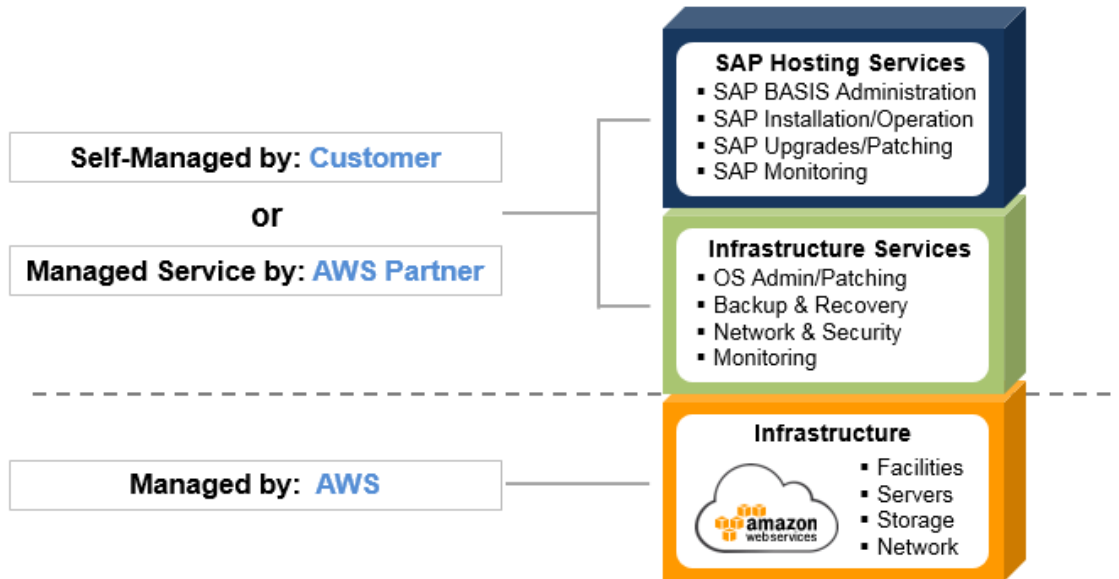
Self-Managed by: Customer

or

Managed Service by: AWS Partner

SAP Hosting Services
▪ SAP BASIS Administration
▪ SAP Installation/Operation
▪ SAP Upgrades/Patching
▪ SAP Monitoring

Infrastructure Services
▪ OS Admin/Patching
▪ Backup & Recovery
▪ Network & Security
▪ Monitoring

Managed by: AWS

Infrastructure
amazon webservices
▪ Facilities
▪ Servers
▪ Storage
▪ Network